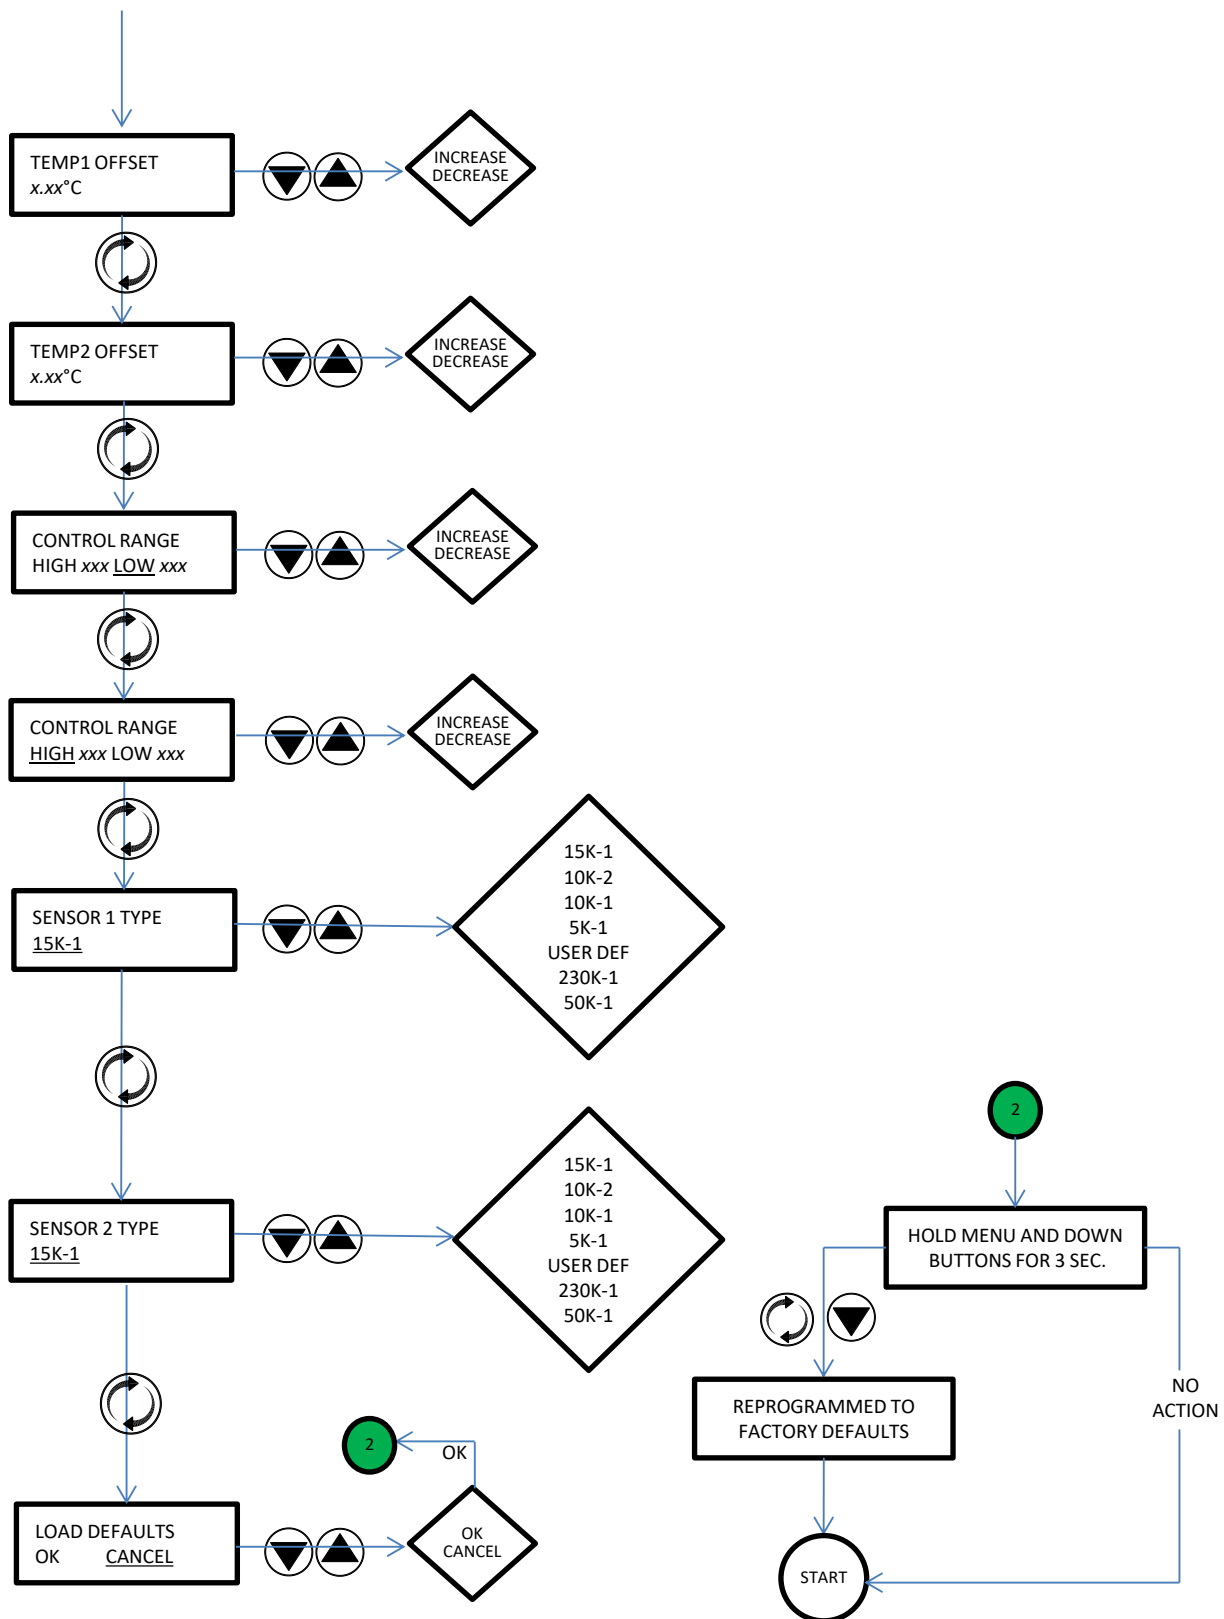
TEMP1 OFFSET
x.xx°C

INCREASE
DECREASE

TEMP2 OFFSET
x.xx°C

INCREASE
DECREASE

CONTROL RANGE
HIGH xxx LOW xxx

INCREASE
DECREASE

CONTROL RANGE
HIGH xxx LOW xxx

INCREASE
DECREASE

SENSOR 1 TYPE
15K-1

15K-1
10K-2
10K-1
5K-1
USER DEF
230K-1
50K-1

SENSOR 2 TYPE
15K-1

15K-1
10K-2
10K-1
5K-1
USER DEF
230K-1
50K-1

2

HOLD MENU AND DOWN BUTTONS FOR 3 SEC.

REPROGRAMMED TO FACTORY DEFAULTS

NO ACTION

START

2

OK

LOAD DEFAULTS
OK CANCEL

OK
CANCEL